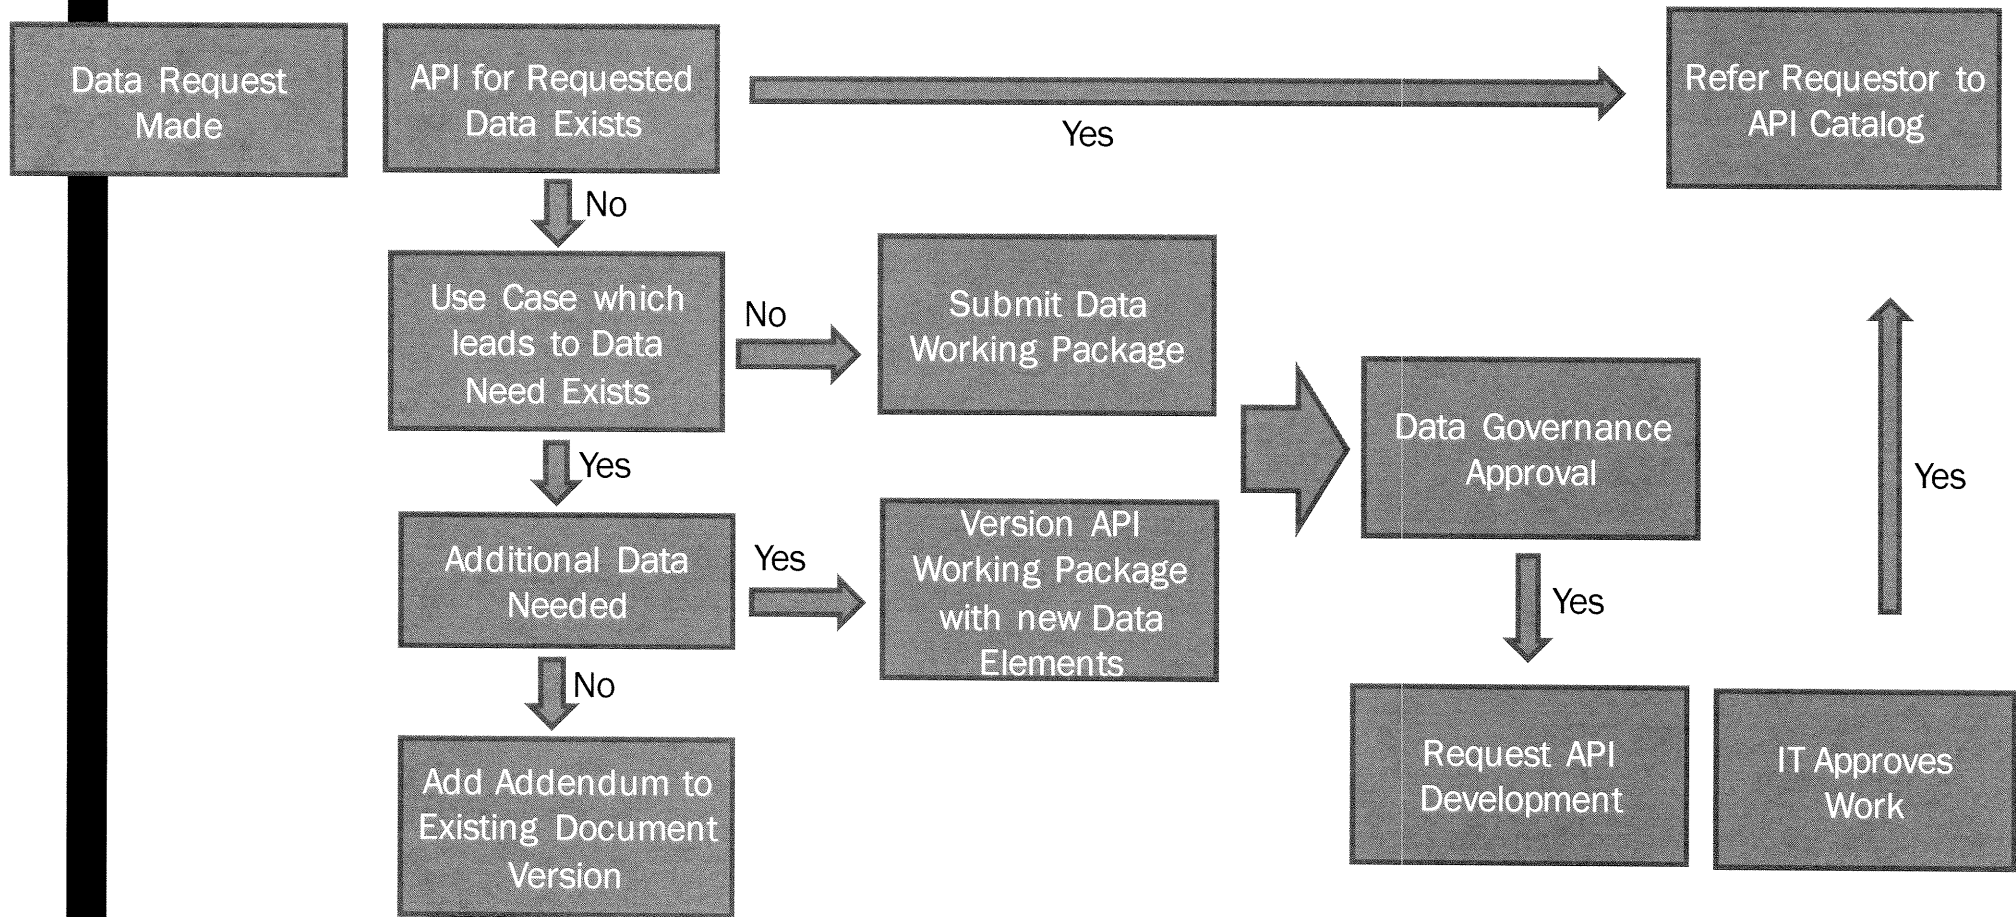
Data Request Made

API for Requested Data Exists

Yes

Refer Requestor to API Catalog

No

Use Case which leads to Data Need Exists

No

Submit Data Working Package

Data Governance Approval

Yes

Yes

Additional Data Needed

Yes

Version API Working Package with new Data Elements

Yes

No

Add Addendum to Existing Document Version

Request API Development

IT Approves Work